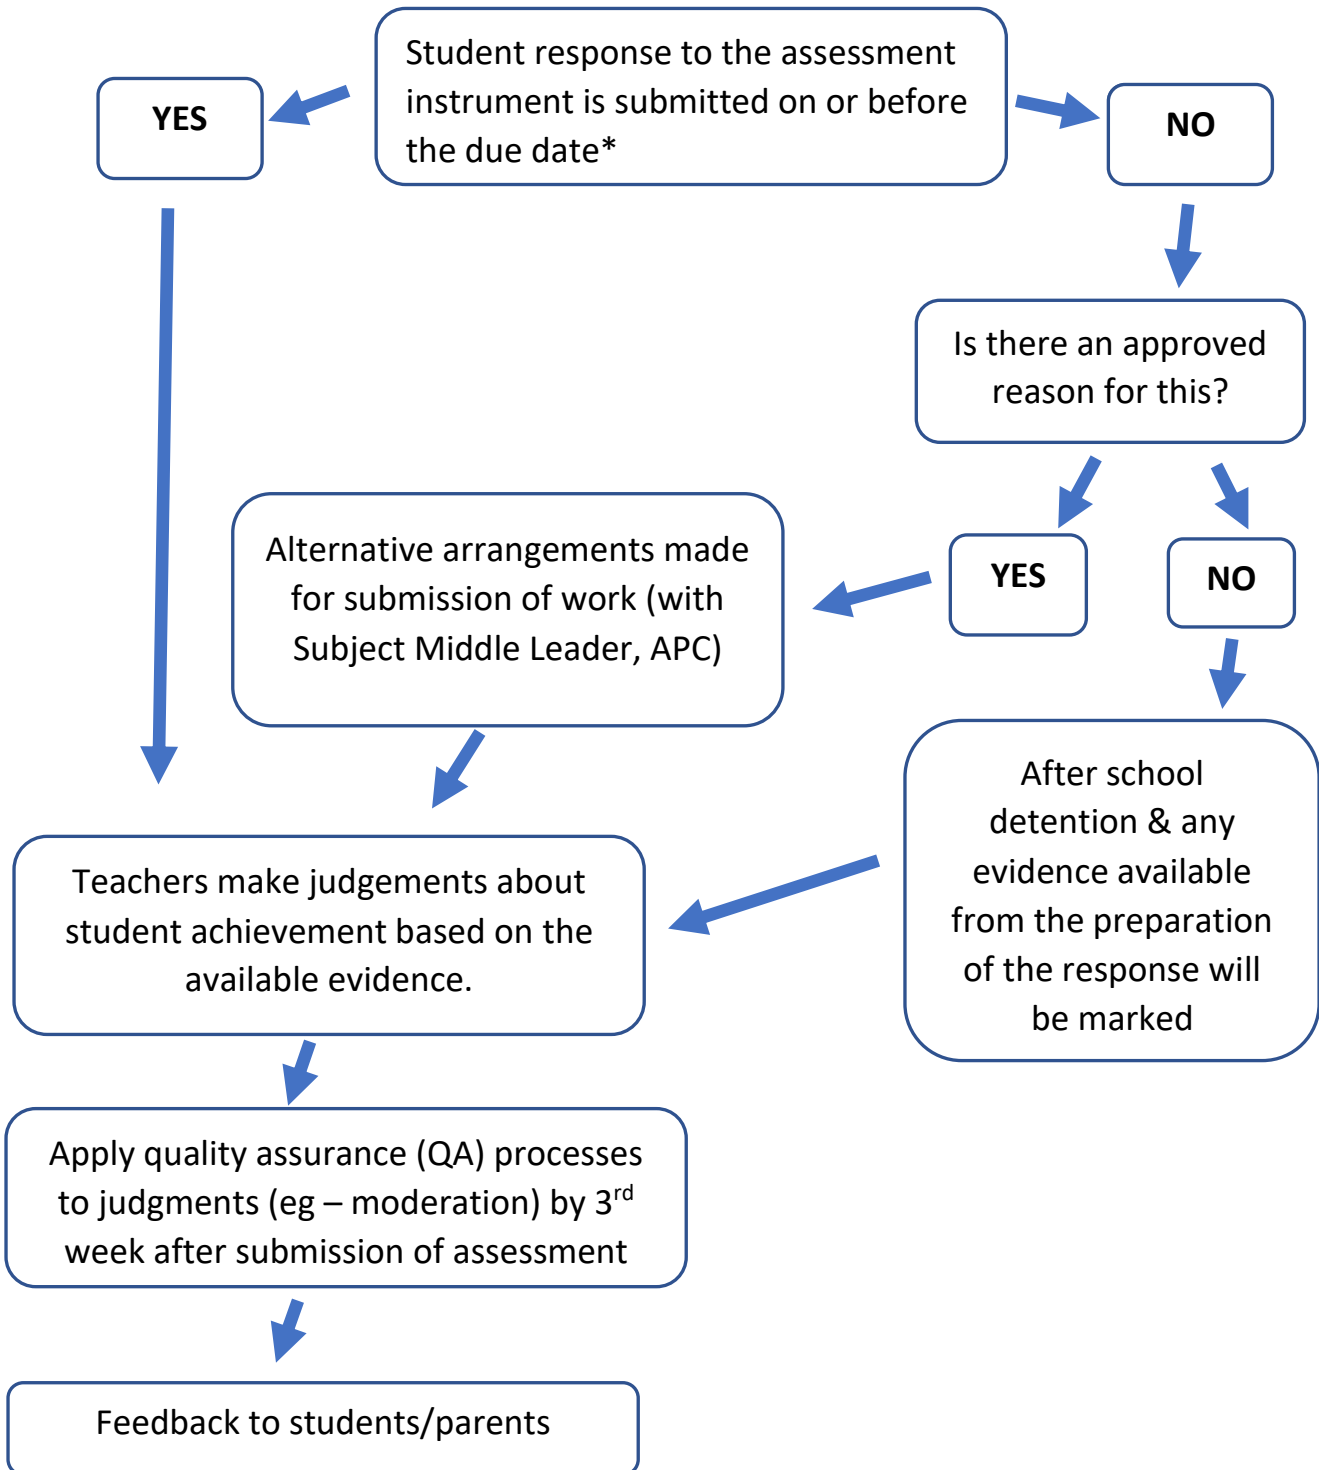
Student response to the assessment instrument is submitted on or before the due date*

YES

NO

Is there an approved reason for this?

YES

NO

Alternative arrangements made for submission of work (with Subject Middle Leader, APC)

After school detention & any evidence available from the preparation of the response will be marked

Teachers make judgements about student achievement based on the available evidence.

Apply quality assurance (QA) processes to judgments (eg – moderation) by 3$^{rd}$ week after submission of assessment

Feedback to students/parents